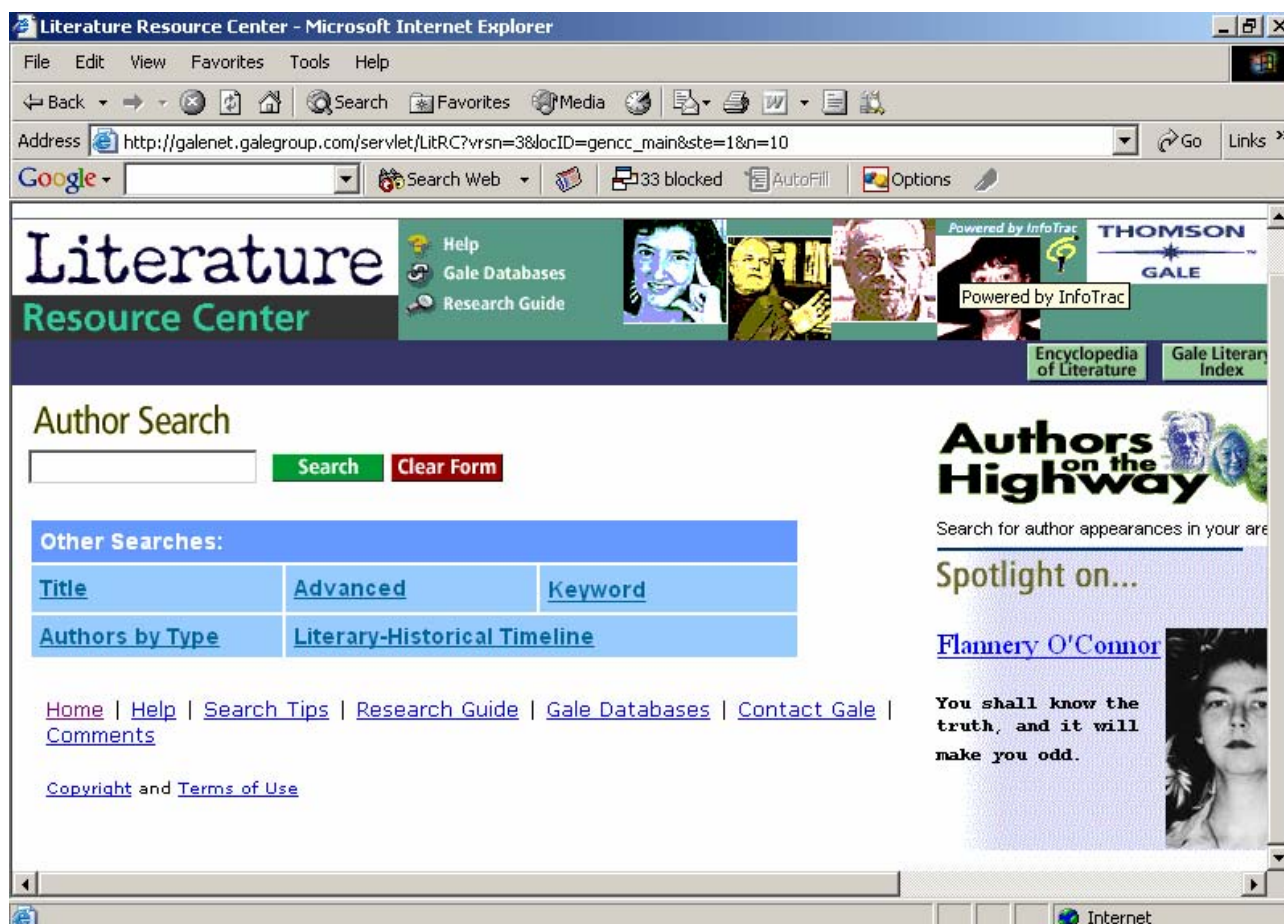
Literature Resource Center - Microsoft Internet Explorer

File Edit View Favorites Tools Help

Back Search Favorites Media

Address http://galenet.galegroup.com/servlet/LitRC?vrsn=3&locID=gencc_main&ste=1&n=10 Go Links

Google Search Web 33 blocked AutoFill Options

Literature Resource Center

Help
Gale Databases
Research Guide

Powered by InfoTrac

THOMSON GALE

Powered by InfoTrac

Encyclopedia of Literature

Gale Literary Index

Author Search

Search Clear Form

| Other Searches: | | |
|---|---|---|
| Title | Advanced | Keyword |
| Authors by Type | Literary-Historical Timeline | |

Home | Help | Search Tips | Research Guide | Gale Databases | Contact Gale | Comments

Copyright and Terms of Use

Authors on the Highway

Search for author appearances in your are

Spotlight on...

Flannery O'Connor

You shall know the truth, and it will make you odd.

Internet